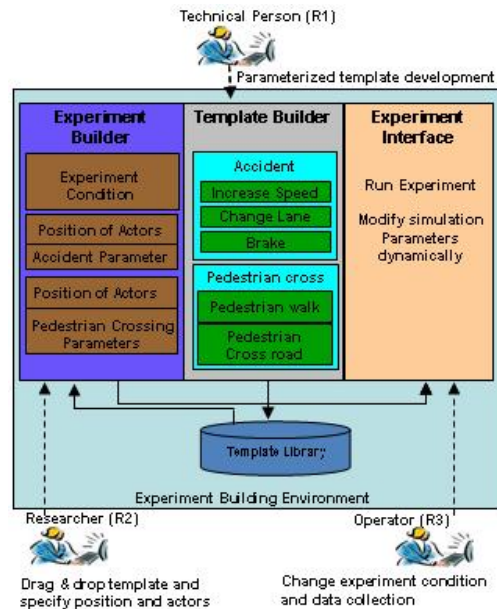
Technical Person (R1)

Parameterized template development

Experiment Builder

Experiment Condition

Position of Actors

Accident Parameter

Position of Actors

Pedestrian Crossing Parameters

Template Builder

Accident

Increase Speed

Change Lane

Brake

Pedestrian cross

Pedestrian walk

Pedestrian Cross road

Experiment Interface

Run Experiment

Modify simulation Parameters dynamically

Template Library

Experiment Building Environment

Researcher (R2)

Drag & drop template and specify position and actors

Operator (R3)

Change experiment condition and data collection